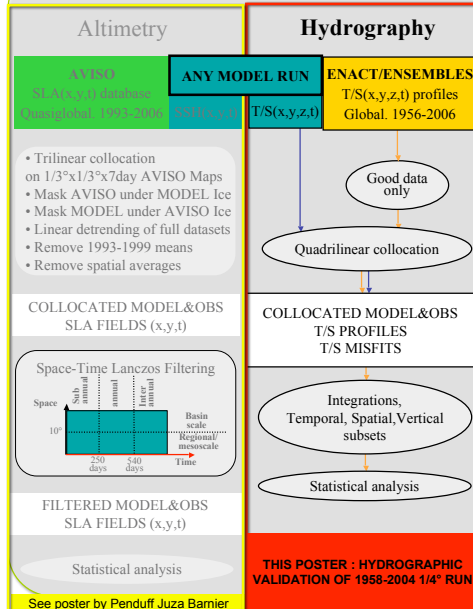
Altimetry

Hydrography

AVISO
SLA(x,y,t) database
Quasiglobal. 1993-2006

ANY MODEL RUN

SSH(x,y,t)

T/S(x,y,z,t)

ENACT/ENSEMBLES
T/S(x,y,z,t) profiles
Global. 1956-2006

• Trilinear collocation on 1/3°x1/3°x7day AVISO Maps
• Mask AVISO under MODEL Ice
• Mask MODEL under AVISO Ice
• Linear detrending of full datasets
• Remove 1993-1999 means
• Remove spatial averages

Good data only

Quadrilinear collocation

COLLOCATED MODEL&OBS
SLA FIELDS (x,y,t)

COLLOCATED MODEL&OBS
T/S PROFILES
T/S MISFITS

Space-Time Lanczos Filtering

Space

Sub annual

annual

Inter annual

Basin scale

10°

Regional/ mesoscale

250 days

540 days

Time

Integrations,
Temporal, Spatial,Vertical subsets

Statistical analysis

FILTERED MODEL&OBS
SLA FIELDS (x,y,t)

Statistical analysis

THIS POSTER : HYDROGRAPHIC VALIDATION OF 1958-2004 1/4° RUN

See poster by Penduff Juza Barnier